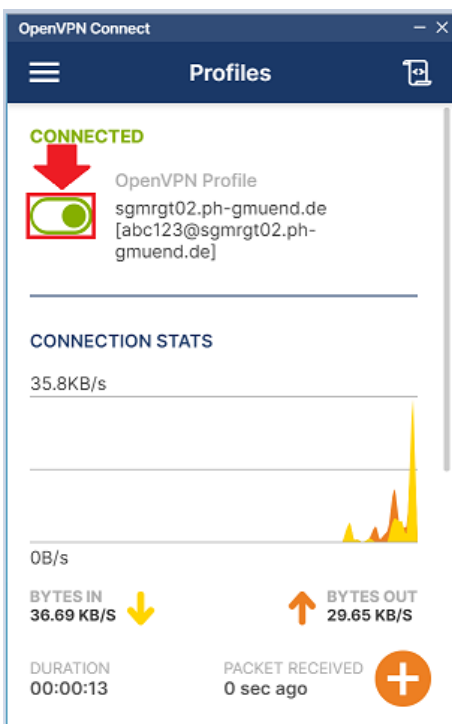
OpenVPN Connect

Profiles

CONNECTED

OpenVPN Profile

sgmrgt02.ph-gmuend.de [abc123@sgmrgt02.ph-gmuend.de]

CONNECTION STATS

35.8KB/s

0B/s

BYTES IN
36.69 KB/S

BYTES OUT
29.65 KB/S

DURATION
00:00:13

PACKET RECEIVED
0 sec ago